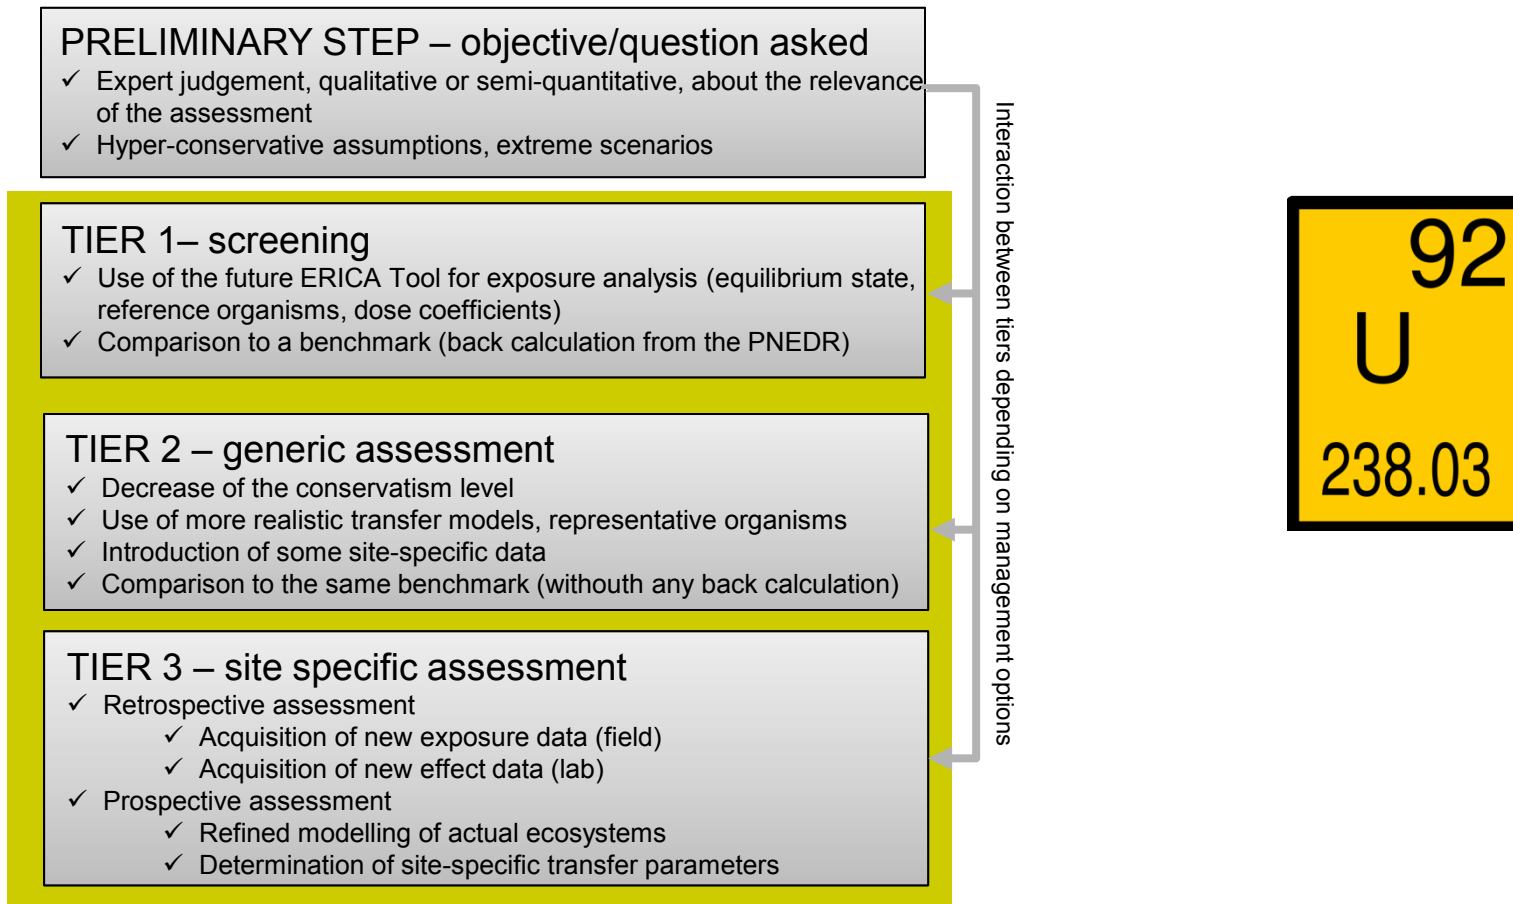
PRELIMINARY STEP – objective/question asked
✓ Expert judgement, qualitative or semi-quantitative, about the relevance of the assessment
✓ Hyper-conservative assumptions, extreme scenarios

TIER 1– screening
✓ Use of the future ERICA Tool for exposure analysis (equilibrium state, reference organisms, dose coefficients)
✓ Comparison to a benchmark (back calculation from the PNEDR)

TIER 2 – generic assessment
✓ Decrease of the conservatism level
✓ Use of more realistic transfer models, representative organisms
✓ Introduction of some site-specific data
✓ Comparison to the same benchmark (withouth any back calculation)

TIER 3 – site specific assessment
✓ Retrospective assessment
✓ Acquisition of new exposure data (field)
✓ Acquisition of new effect data (lab)
✓ Prospective assessment
✓ Refined modelling of actual ecosystems
✓ Determination of site-specific transfer parameters

Interaction between tiers depending on management options

92
U
238.03